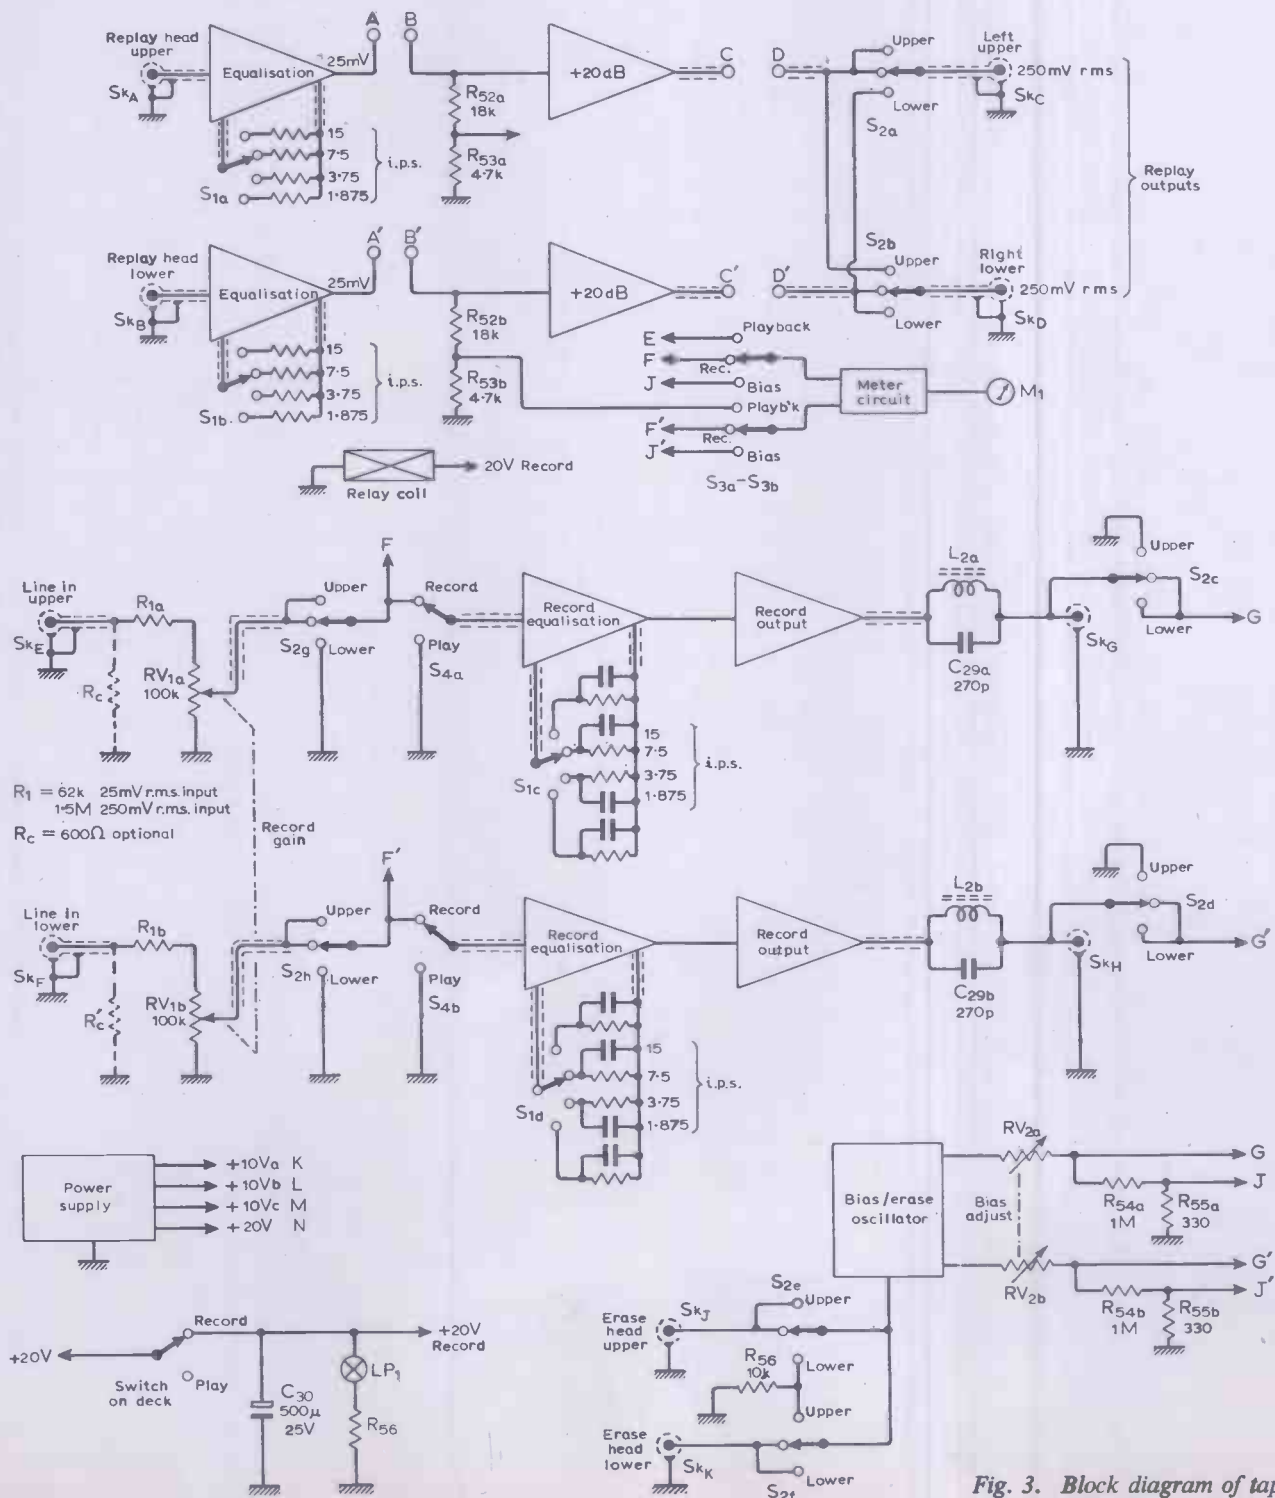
Replay head upper
$Sk_A$
Equalisation
25mV
A
B
$R_{52a}$ 18k
$R_{53a}$ 4·7k
+20dB
C
D
Upper
Lower
Left upper
250mV rms
$Sk_C$
$S_{2a}$
Replay outputs
15
7·5
3·75
1·875
i.p.s.
$S_{1a}$

Replay head lower
$Sk_B$
Equalisation
25mV
A'
B'
$R_{52b}$ 18k
$R_{53b}$ 4·7k
+20dB
C'
D'
$S_{2b}$
Upper
Lower
Right lower
250mV rms
$Sk_D$
15
7·5
3·75
1·875
i.p.s.
$S_{1b}$
E
Playback
F
Rec.
J
Bias
Playb'k
F'
Rec.
J'
Bias
Meter circuit
$M_1$
$S_{3a}$–$S_{3b}$
Relay coil
20V Record

Line in upper
$Sk_E$
$R_{1a}$
$R_c$
$RV_{1a}$ 100k
F
Upper
$S_{2g}$
Lower
Record
Play
$S_{4a}$
Record equalisation
Record output
$L_{2a}$
$C_{29a}$ 270p
$Sk_G$
Upper
$S_{2c}$
Lower
G
15
7·5
3·75
1·875
i.p.s.
$S_{1c}$

$R_1$ = 62k 25mV r.m.s. input
1·5M 250mV r.m.s. input
$R_c$ = 600Ω optional
Record gain

Line in lower
$Sk_F$
$R_{1b}$
$R_c$
$RV_{1b}$ 100k
F'
Upper
Record
$S_{2h}$
Lower
Play
$S_{4b}$
Record equalisation
Record output
$L_{2b}$
$C_{29b}$ 270p
$Sk_H$
Upper
$S_{2d}$
Lower
G'
15
7·5
3·75
1·875
i.p.s.
$S_{1d}$

Power supply
+10Va K
+10Vb L
+10Vc M
+20V N

$RV_{2a}$
G
J
Bias/erase oscillator
Bias adjust
$R_{54a}$ 1M
$R_{55a}$ 330
G'
J'
$RV_{2b}$
$R_{54b}$ 1M
$R_{55b}$ 330

+20V
Record
Switch on deck
Play
$C_{30}$ 500µ 25V
$LP_1$
$R_{56}$
+20V Record

$S_{2e}$
Upper
Erase head upper
$Sk_J$
$R_{56}$ 10k
Lower
Upper
Erase head lower
$Sk_K$
Lower
$S_{2f}$

Fig. 3. Block diagram of tap